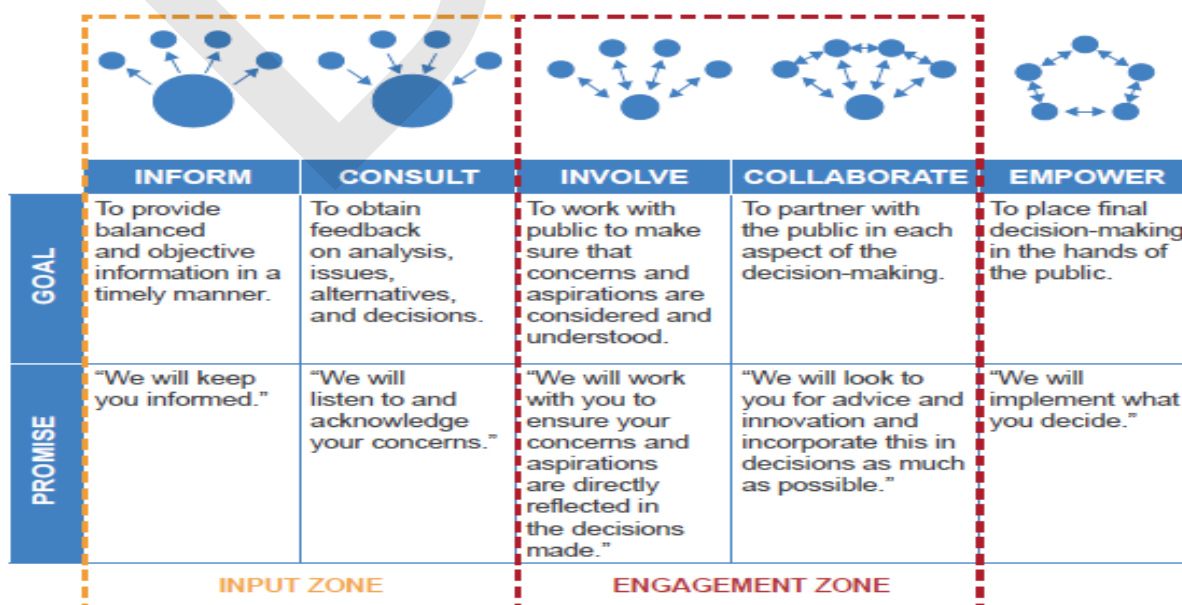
|  | INFORM | CONSULT | INVOLVE | COLLABORATE | EMPOWER |
|---|---|---|---|---|---|
| GOAL | To provide balanced and objective information in a timely manner. | To obtain feedback on analysis, issues, alternatives, and decisions. | To work with public to make sure that concerns and aspirations are considered and understood. | To partner with the public in each aspect of the decision-making. | To place final decision-making in the hands of the public. |
| PROMISE | "We will keep you informed." | "We will listen to and acknowledge your concerns." | "We will work with you to ensure your concerns and aspirations are directly reflected in the decisions made." | "We will look to you for advice and innovation and incorporate this in decisions as much as possible." | "We will implement what you decide." |

INPUT ZONE

ENGAGEMENT ZONE